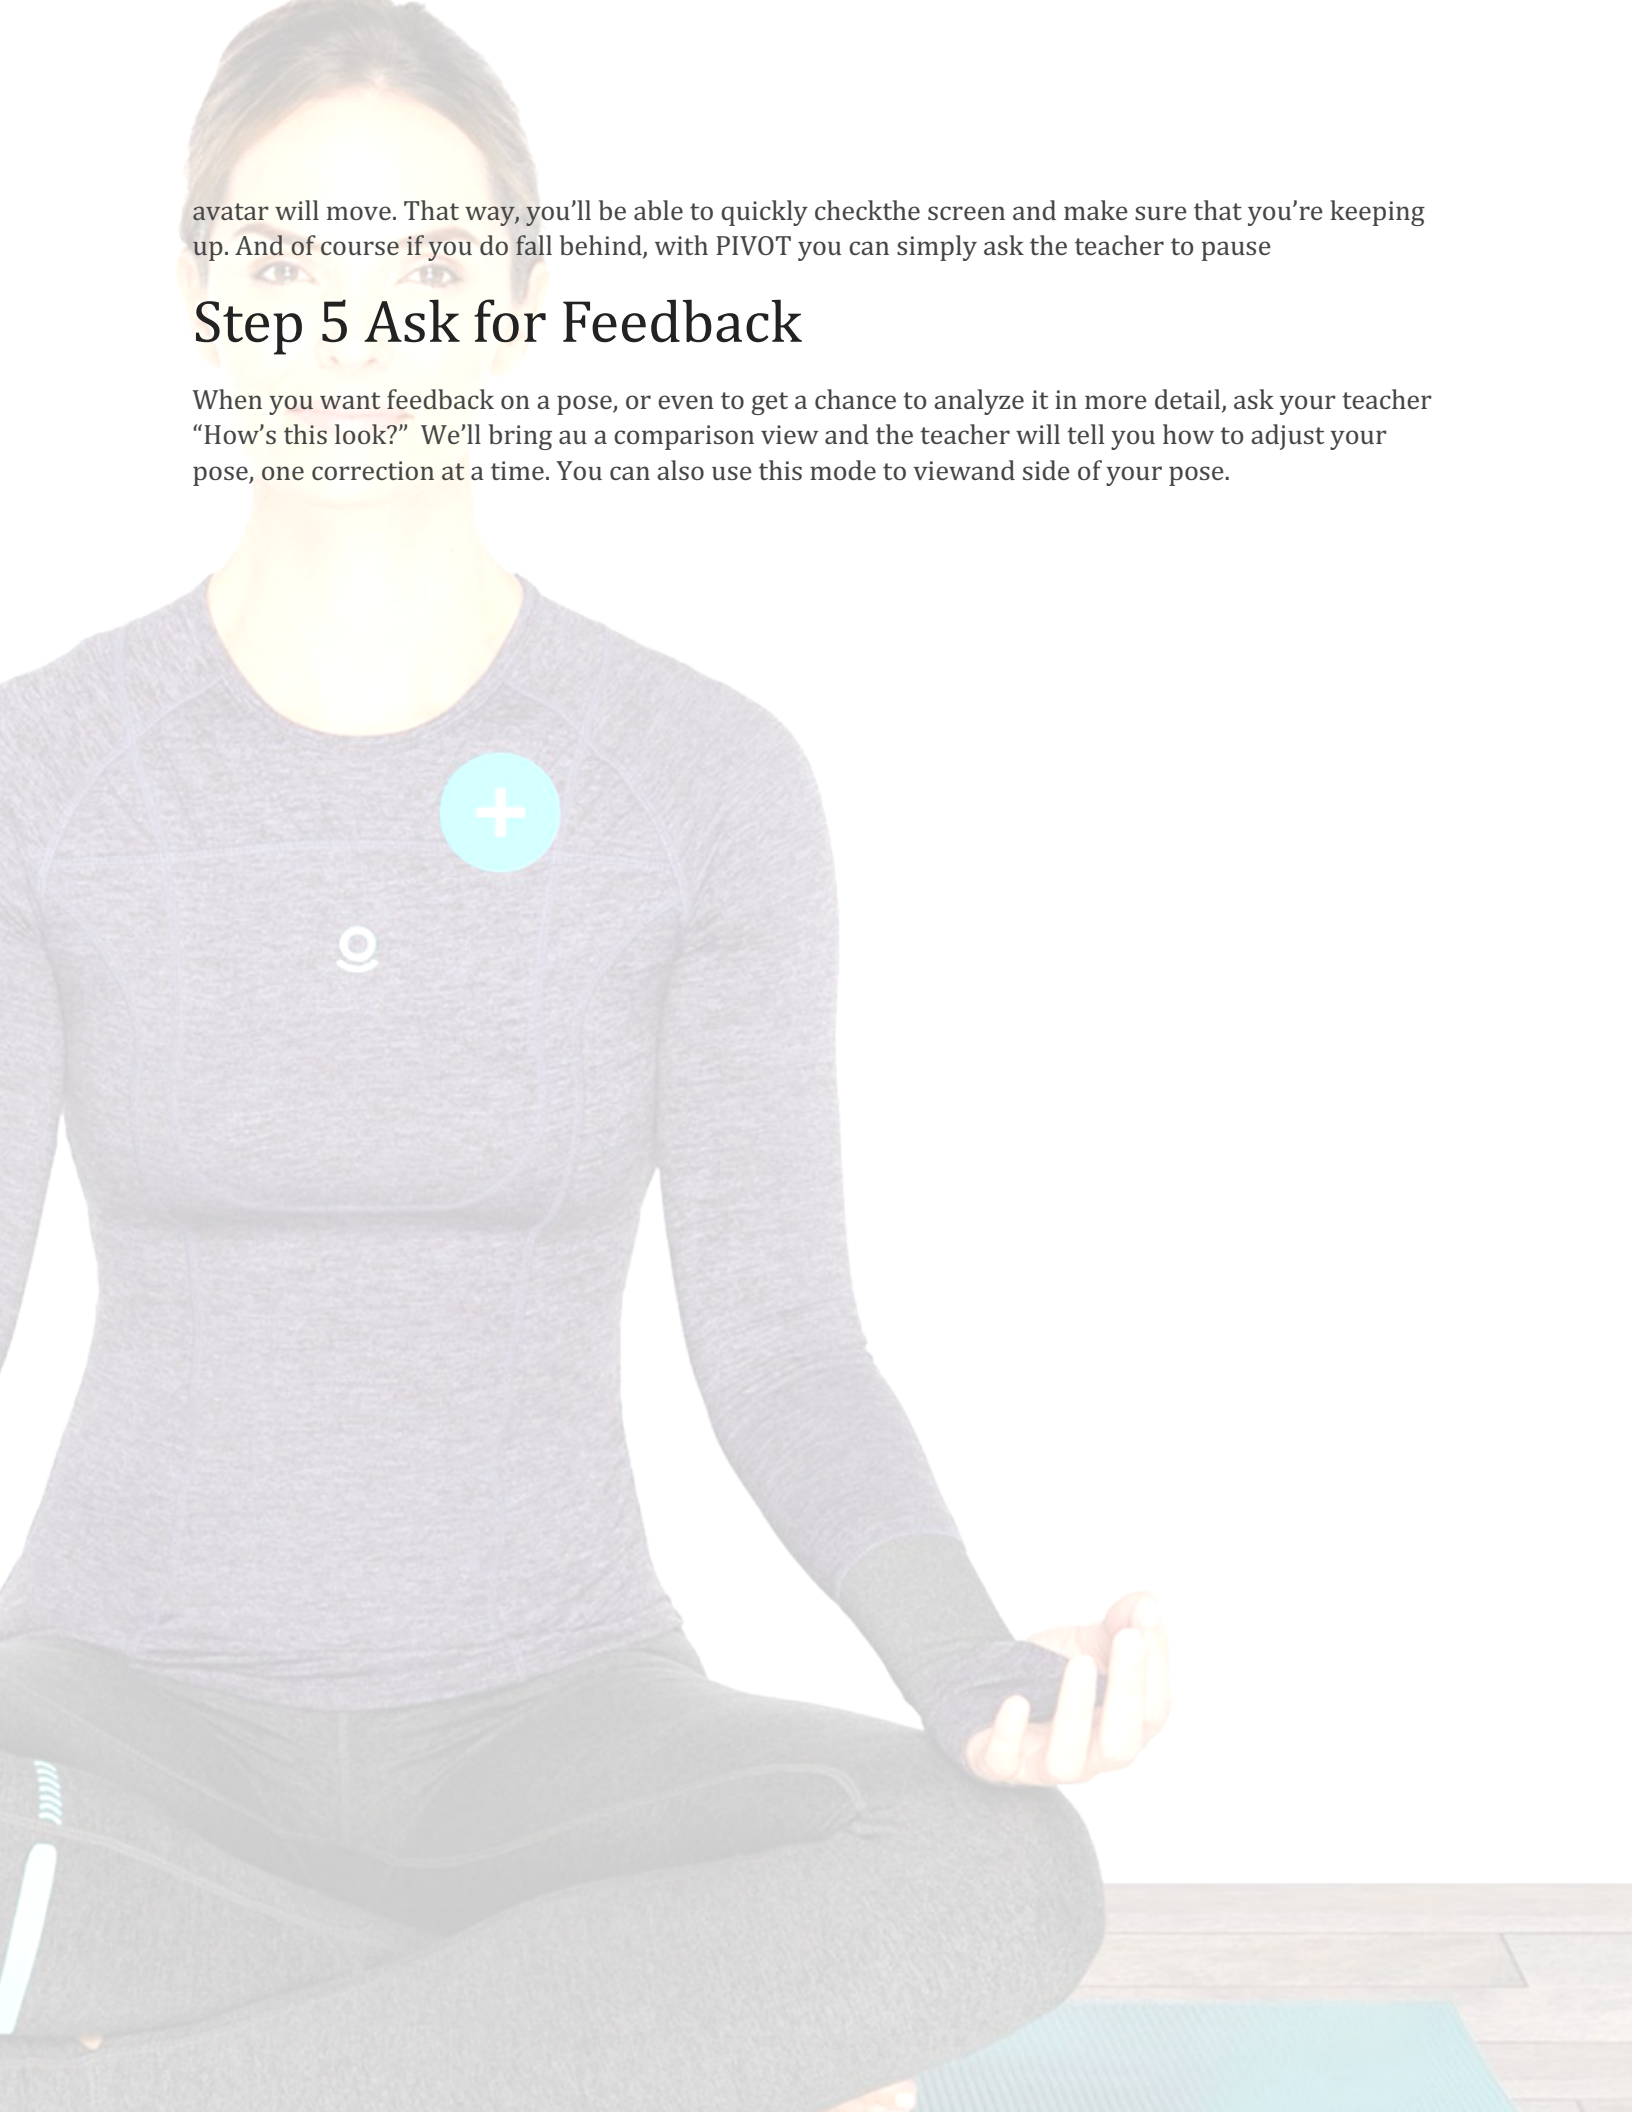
avatar will move. That way, you’ll be able to quickly checkthe screen and make sure that you’re keeping up. And of course if you do fall behind, with PIVOT you can simply ask the teacher to pause

Step 5 Ask for Feedback

When you want feedback on a pose, or even to get a chance to analyze it in more detail, ask your teacher “How’s this look?” We’ll bring au a comparison view and the teacher will tell you how to adjust your pose, one correction at a time. You can also use this mode to viewand side of your pose.